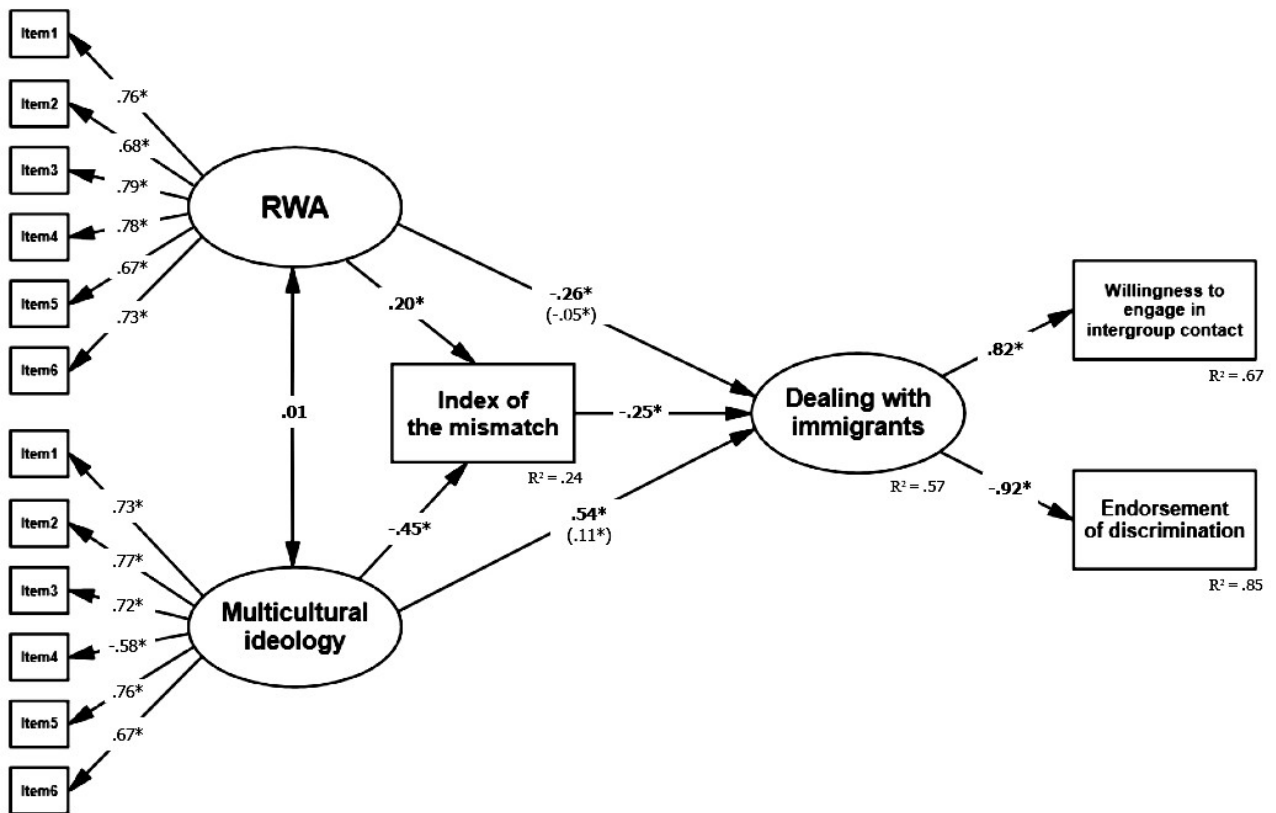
Item1
.76*
Item2
.68*
Item3
.79*
Item4
.78*
Item5
.67*
Item6
.73*

RWA

.20*

-.26*
(-.05*)

.01

Index of the mismatch

$R^2 = .24$

-.25*

Dealing with immigrants

$R^2 = .57$

.82*

Willingness to engage in intergroup contact

$R^2 = .67$

-.92*

Endorsement of discrimination

$R^2 = .85$

-.45*

.54*
(.11*)

Item1
.73*
Item2
.77*
Item3
.72*
Item4
-.58*
Item5
.76*
Item6
.67*

Multicultural ideology